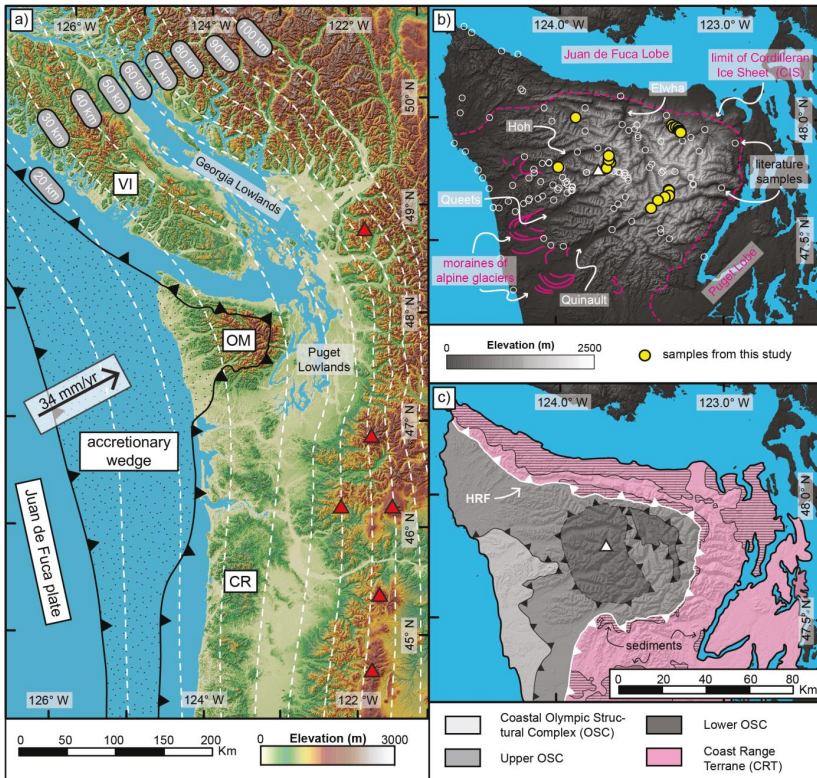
a)
126° W
124° W
122° W
100 km
90 km
80 km
70 km
60 km
50 km
40 km
30 km
20 km
50° N
49° N
48° N
47° N
46° N
45° N
Georgia Lowlands
VI
OM
Puget Lowlands
34 mm/yr
accretionary wedge
Juan de Fuca plate
CR
126° W
124° W
122° W
0 50 100 150 200 Km
0 Elevation (m) 3000

b)
124.0° W
123.0° W
Juan de Fuca Lobe
limit of Cordilleran Ice Sheet (CIS)
Elwha
Hoh
literature samples
Queets
moraines of alpine glaciers
Quinault
Puget Lobe
48.0° N
47.5° N
0 Elevation (m) 2500
samples from this study

c)
124.0° W
123.0° W
HRF
sediments
48.0° N
47.5° N
0 20 40 60 80 Km

Coastal Olympic Structural Complex (OSC)
Upper OSC
Lower OSC
Coast Range Terrane (CRT)